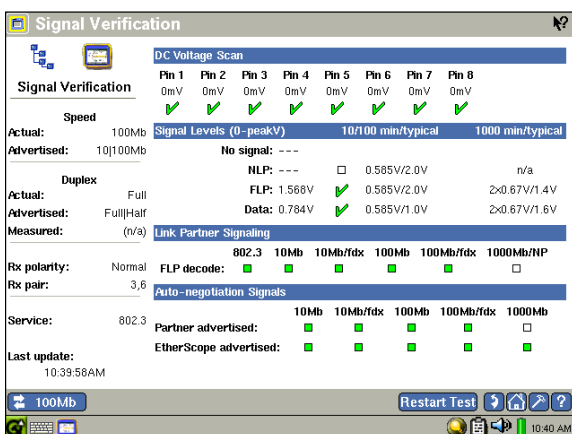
Signal Verification

Signal Verification

Speed
Actual: 100Mb
Advertised: 10|100Mb

Duplex
Actual: Full
Advertised: Full|Half
Measured: (n/a)

Rx polarity: Normal
Rx pair: 3,6

Service: 802.3

Last update:
10:39:58AM

DC Voltage Scan

| Pin 1 | Pin 2 | Pin 3 | Pin 4 | Pin 5 | Pin 6 | Pin 7 | Pin 8 |
|---|---|---|---|---|---|---|---|
| 0mV | 0mV | 0mV | 0mV | 0mV | 0mV | 0mV | 0mV |

Signal Levels (0-peakV) 10/100 min/typical 1000 min/typical

| | | 10/100 min/typical | 1000 min/typical |
|---|---|---|---|
| No signal: | --- | | |
| NLP: | --- | 0.585V/2.0V | n/a |
| FLP: | 1.568V | 0.585V/2.0V | 2x0.67V/1.4V |
| Data: | 0.784V | 0.585V/1.0V | 2x0.67V/1.6V |

Link Partner Signaling

802.3 10Mb 10Mb/fdx 100Mb 100Mb/fdx 1000Mb/NP
FLP decode:

Auto-negotiation Signals

10Mb 10Mb/fdx 100Mb 100Mb/fdx 1000Mb
Partner advertised:
EtherScope advertised:

100Mb

Restart Test

10:40 AM